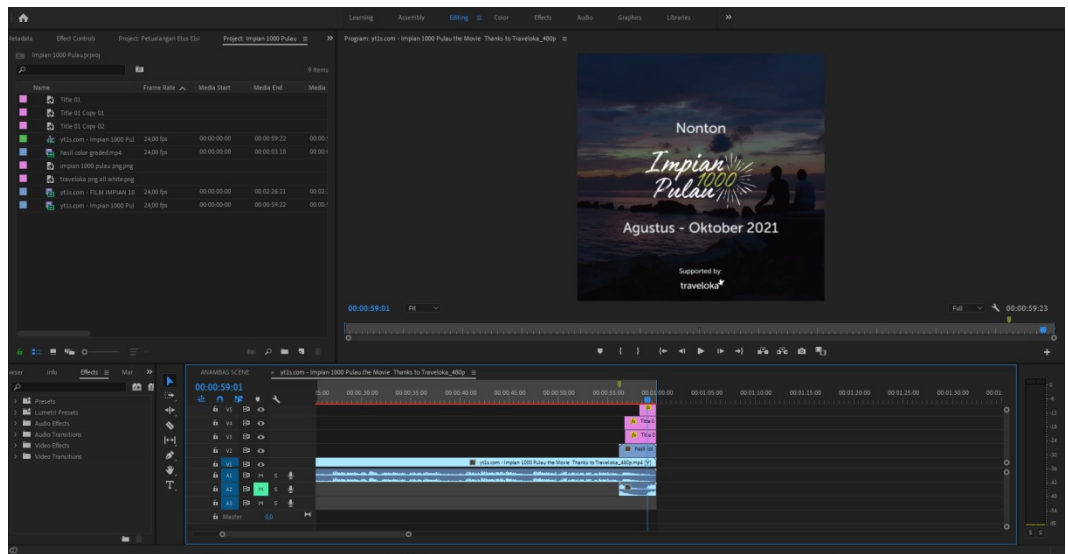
Learning Assembly Editing Color Effects Audio Graphics Libraries

etadata Effect Controls Project: Petualangan Etus Ebi Project: Impian 1000 Pulau

Impian 1000 Pulau.prproj

9 items

| Name | Frame Rate | Media Start | Media End | Media |
|---|---|---|---|---|
| Title 01 | | | | |
| Title 01 Copy 01 | | | | |
| Title 01 Copy 02 | | | | |
| yt1s.com - Impian 1000 Pul | 24,00 fps | 00:00:00:00 | 00:00:59:22 | 00:00: |
| hasil color graded.mp4 | 24,00 fps | 00:00:00:00 | 00:00:03:18 | 00:00: |
| impian 1000 pulau png.png | | | | |
| traveloka png all white.png | | | | |
| yt1s.com - FILM IMPIAN 10 | 24,00 fps | 00:00:00:00 | 00:02:26:21 | 00:02: |
| yt1s.com - Impian 1000 Pul | 24,00 fps | 00:00:00:00 | 00:00:59:22 | 00:00: |

Program: yt1s.com - Impian 1000 Pulau the Movie Thanks to Traveloka_480p

Nonton

Impian 1000 Pulau

Agustus - Oktober 2021

Supported by:

traveloka

00:00:59:01 Fit Full 00:00:59:23

Info Effects Mar

Presets
Lumetri Presets
Audio Effects
Audio Transitions
Video Effects
Video Transitions

ANAMBAS SCENE yt1s.com - Impian 1000 Pulau the Movie Thanks to Traveloka_480p

00:00:59:01

00:00:30:00 00:00:35:00 00:00:40:00 00:00:45:00 00:00:50:00 00:00:55:00 00:01:00:00 00:01:05:00 00:01:10:00 00:01:15:00 00:01:20:00 00:01:25:00 00:01:30:00

V5 V4 V3 V2 V1 A1 A2 A3 Master 0,0

Title 0 Title 0 hasil co

yt1s.com - Impian 1000 Pulau the Movie Thanks to Traveloka_480p.mp4 [V]